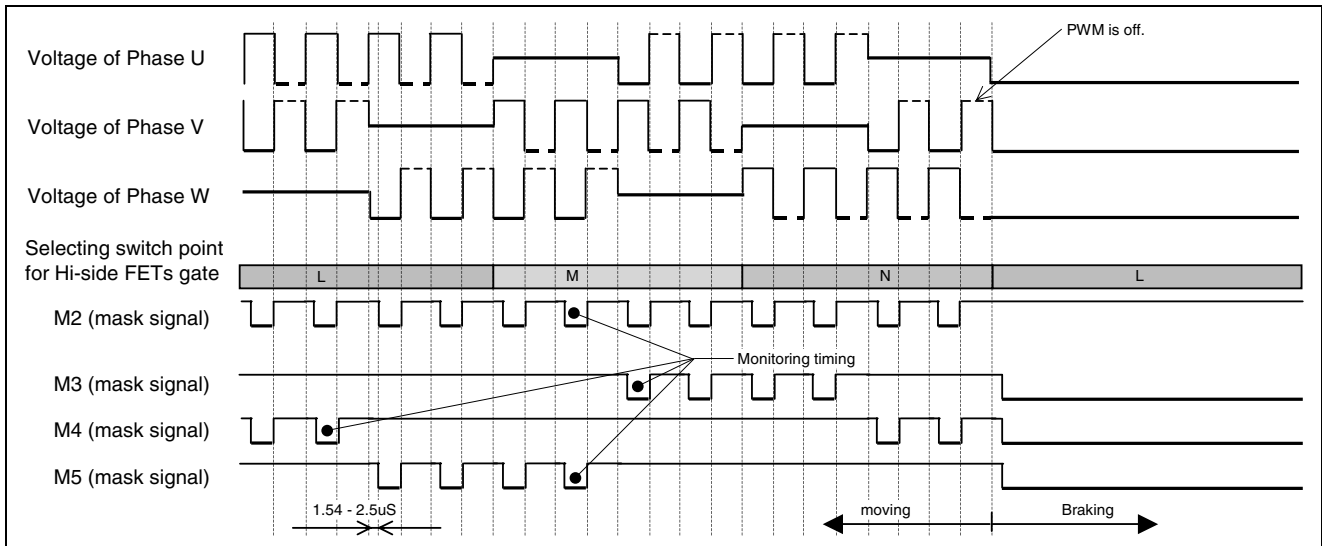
PWM is off.

Voltage of Phase U

Voltage of Phase V

Voltage of Phase W

Selecting switch point for Hi-side FETs gate

L

M

N

L

M2 (mask signal)

Monitoring timing

M3 (mask signal)

M4 (mask signal)

M5 (mask signal)

1.54 - 2.5uS

moving

Braking